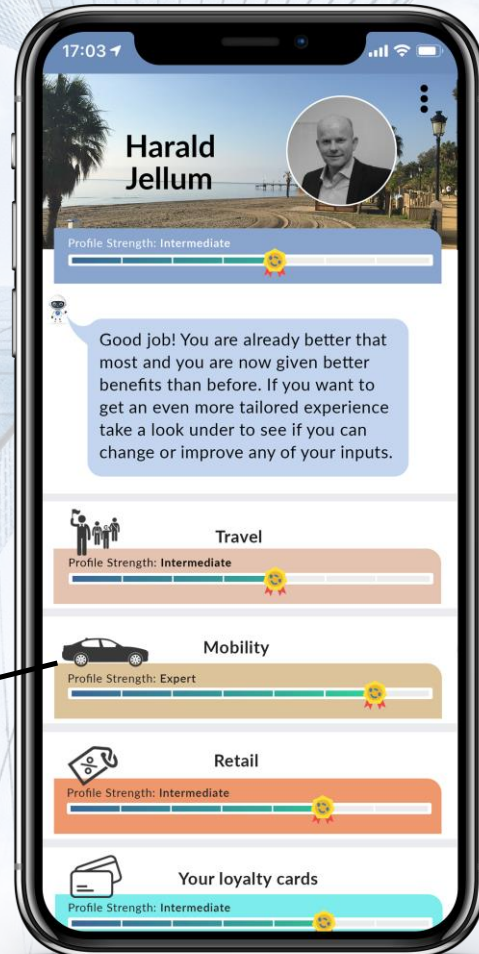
17:03

Harald Jellum

Profile Strength: Intermediate

Good job! You are already better that most and you are now given better benefits than before. If you want to get an even more tailored experience take a look under to see if you can change or improve any of your inputs.

Travel
Profile Strength: Intermediate

Mobility
Profile Strength: Expert

Retail
Profile Strength: Intermediate

Your loyalty cards
Profile Strength: Intermediate